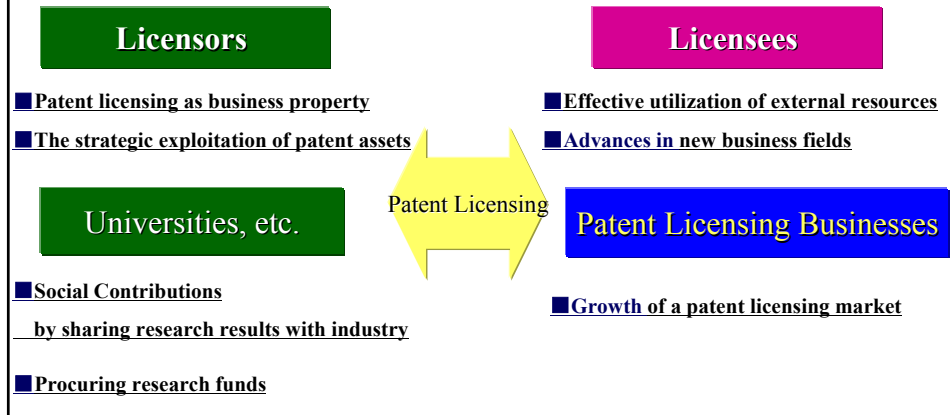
Licensors

Licensees

■Patent licensing as business property

■The strategic exploitation of patent assets

■Effective utilization of external resources

■Advances in new business fields

Universities, etc.

Patent Licensing

Patent Licensing Businesses

■Social Contributions by sharing research results with industry

■Procuring research funds

■Growth of a patent licensing market